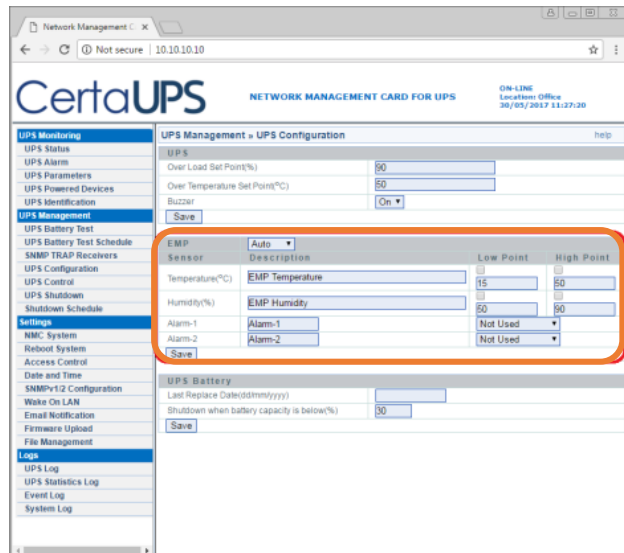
Network Management C ×

Not secure | 10.10.10.10

CertaUPS

NETWORK MANAGEMENT CARD FOR UPS

ON-LINE
Location: Office
30/05/2017 11:27:20

UPS Monitoring
UPS Status
UPS Alarm
UPS Parameters
UPS Powered Devices
UPS Identification
UPS Management
UPS Battery Test
UPS Battery Test Schedule
SNMP TRAP Receivers
UPS Configuration
UPS Control
UPS Shutdown
Shutdown Schedule
Settings
NMC System
Reboot System
Access Control
Date and Time
SNMPv1/2 Configuration
Wake On LAN
Email Notification
Firmware Upload
File Management
Logs
UPS Log
UPS Statistics Log
Event Log
System Log

UPS Management » UPS Configuration

help

UPS

| | |
|---|---|
| Over Load Set Point(%) | 90 |
| Over Temperature Set Point(°C) | 50 |
| Buzzer | On |

Save

EMP Auto

| Sensor | Description | Low Point | High Point |
|---|---|---|---|
| Temperature(°C) | EMP Temperature | 15 | 50 |
| Humidity(%) | EMP Humidity | 50 | 90 |
| Alarm-1 | Alarm-1 | Not Used | |
| Alarm-2 | Alarm-2 | Not Used | |

Save

UPS Battery

| | |
|---|---|
| Last Replace Date(dd/mm/yyyy) | |
| Shutdown when battery capacity is below(%) | 30 |

Save